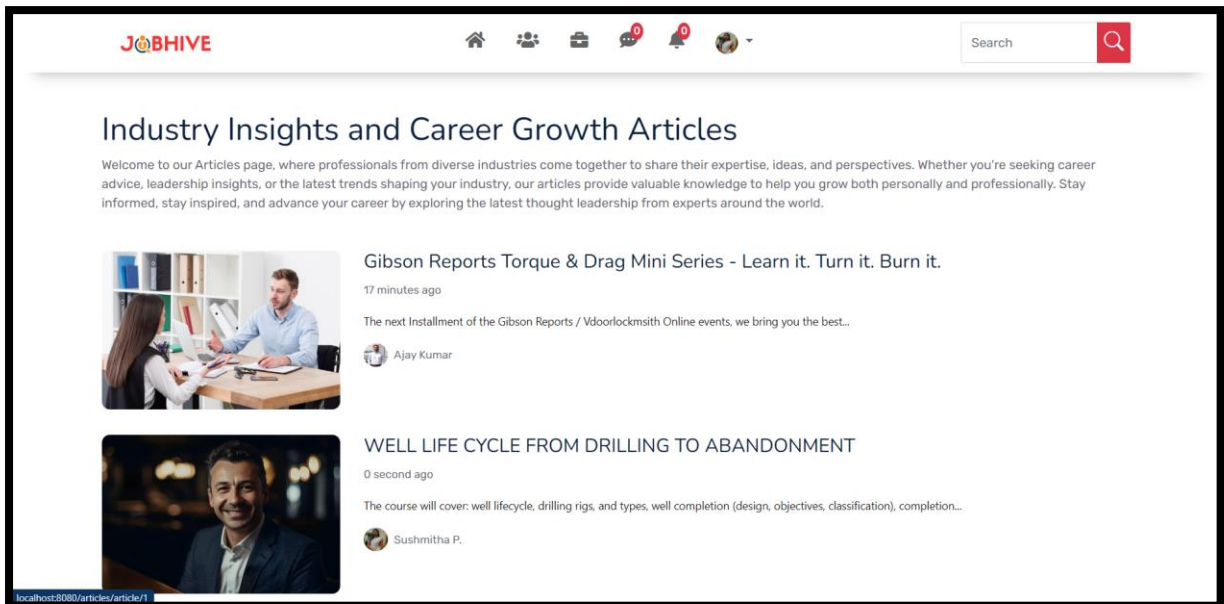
JOBHIVE

0 0

Search

Industry Insights and Career Growth Articles

Welcome to our Articles page, where professionals from diverse industries come together to share their expertise, ideas, and perspectives. Whether you're seeking career advice, leadership insights, or the latest trends shaping your industry, our articles provide valuable knowledge to help you grow both personally and professionally. Stay informed, stay inspired, and advance your career by exploring the latest thought leadership from experts around the world.

Gibson Reports Torque & Drag Mini Series - Learn it. Turn it. Burn it.

17 minutes ago

The next Installment of the Gibson Reports / Vdoorlockmsith Online events, we bring you the best...

Ajay Kumar

WELL LIFE CYCLE FROM DRILLING TO ABANDONMENT

0 second ago

The course will cover: well lifecycle, drilling rigs, and types, well completion (design, objectives, classification), completion...

Sushmitha P.

localhost:8080/articles/article/1